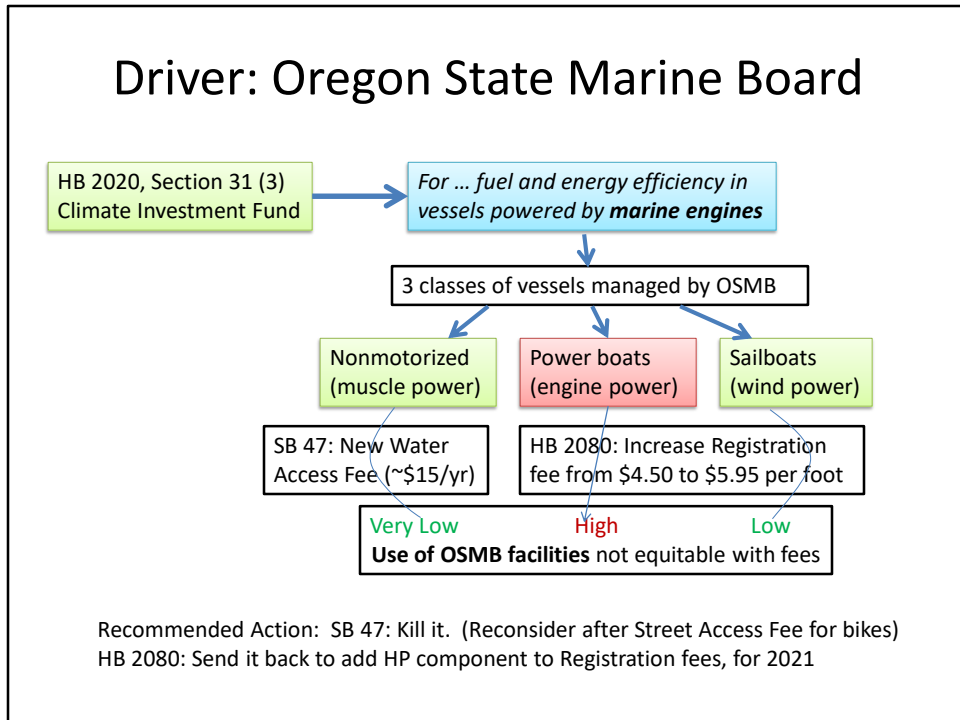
Driver: Oregon State Marine Board

HB 2020, Section 31 (3)
Climate Investment Fund

*For … fuel and energy efficiency in vessels powered by **marine engines***

3 classes of vessels managed by OSMB

Nonmotorized (muscle power)

Power boats (engine power)

Sailboats (wind power)

SB 47: New Water Access Fee (~$15/yr)

HB 2080: Increase Registration fee from $4.50 to $5.95 per foot

Very Low High Low
**Use of OSMB facilities** not equitable with fees

Recommended Action: SB 47: Kill it. (Reconsider after Street Access Fee for bikes)
HB 2080: Send it back to add HP component to Registration fees, for 2021